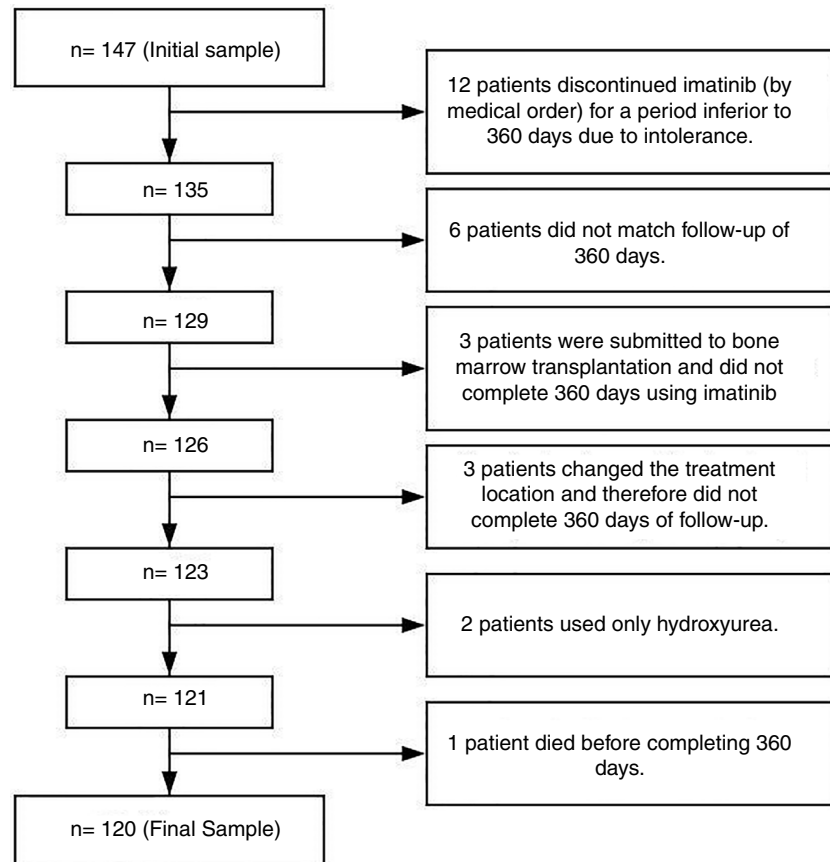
n= 147 (Initial sample)

12 patients discontinued imatinib (by medical order) for a period inferior to 360 days due to intolerance.

n= 135

6 patients did not match follow-up of 360 days.

n= 129

3 patients were submitted to bone marrow transplantation and did not complete 360 days using imatinib

n= 126

3 patients changed the treatment location and therefore did not complete 360 days of follow-up.

n= 123

2 patients used only hydroxyurea.

n= 121

1 patient died before completing 360 days.

n= 120 (Final Sample)